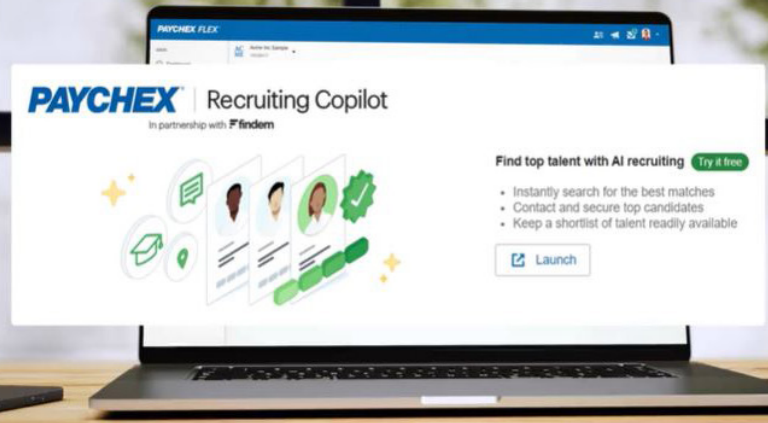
PAYCHEX FLEX

PAYCHEX | Recruiting Copilot

In partnership with findem

Find top talent with AI recruiting Try it free

- Instantly search for the best matches
- Contact and secure top candidates
- Keep a shortlist of talent readily available

Launch